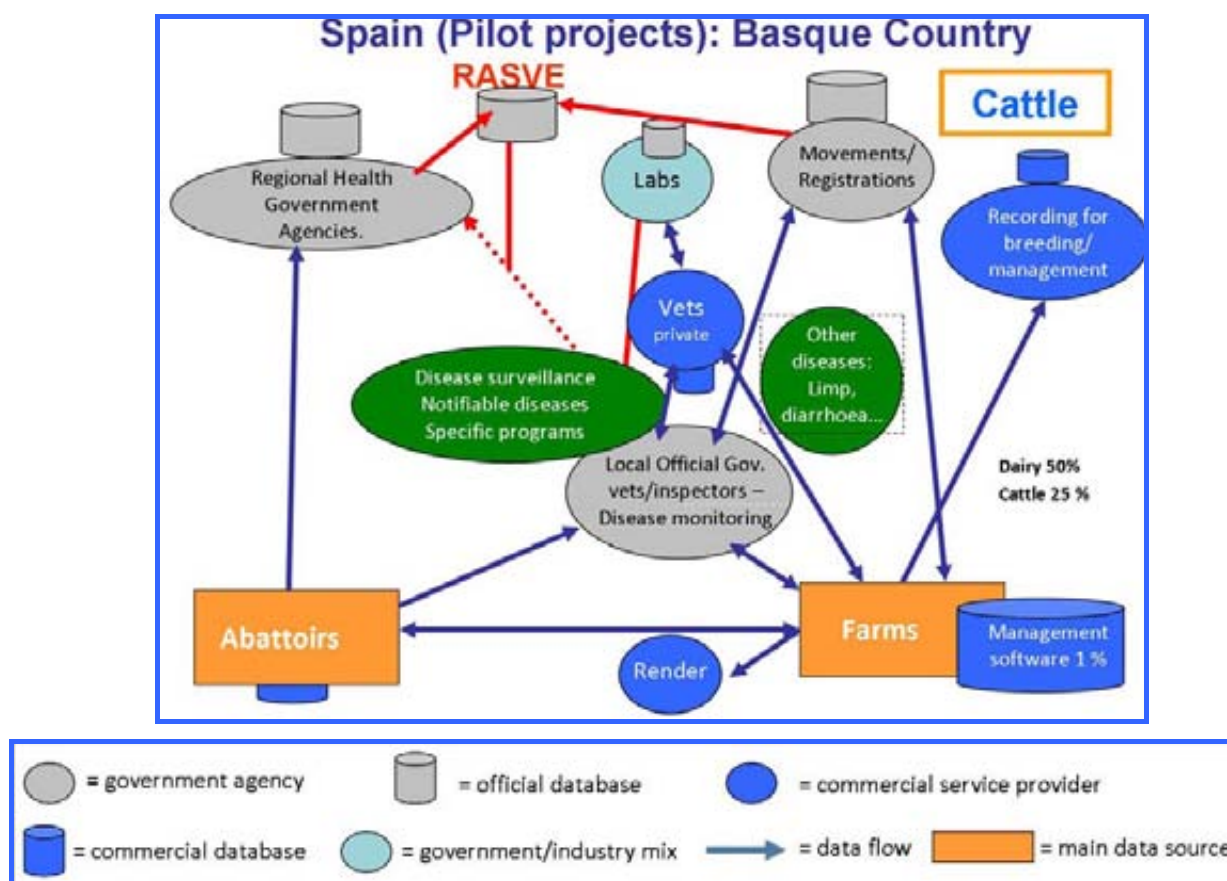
Spain (Pilot projects): Basque Country

RASVE

Cattle

Regional Health Government Agencies.

Labs

Movements/ Registrations

Recording for breeding/ management

Vets
private

Other diseases: Limp, diarrhoea...

Disease surveillance
Notifiable diseases
Specific programs

Local Official Gov. vets/inspectors – Disease monitoring

Dairy 50%
Cattle 25 %

Abattoirs

Farms

Management software 1 %

Render

= government agency
= official database
= commercial service provider
= commercial database
= government/industry mix
= data flow
= main data source